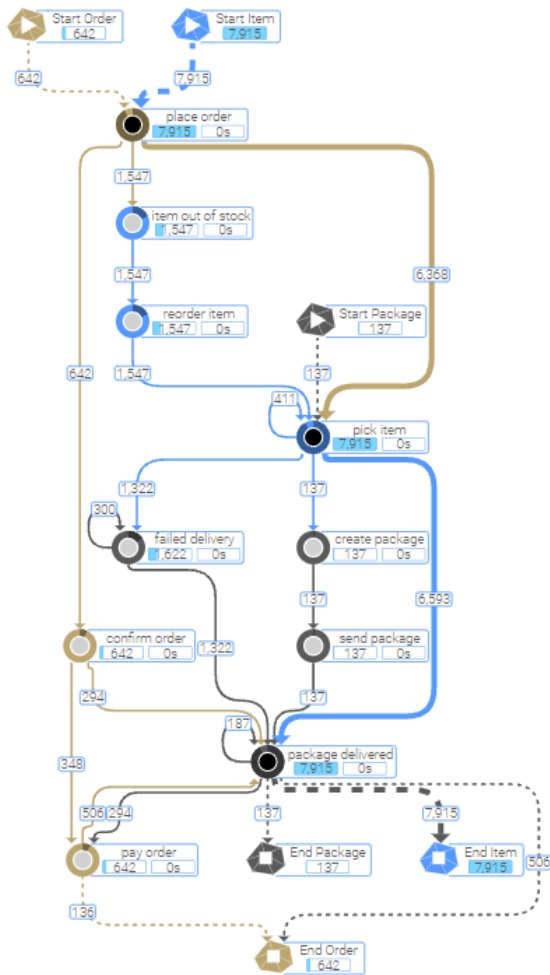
Start Order
642

Start Item
7,915

642

7,915

place order
7,915 0s

1,547

item out of stock
1,547 0s

1,547

reorder item
1,547 0s

6,368

Start Package
137

642

1,547

137

411

pick item
7,915 0s

1,322

137

300

failed delivery
1,622 0s

create package
137 0s

6,593

137

confirm order
642 0s

1,322

send package
137 0s

294

137

187

348

package delivered
7,915 0s

506 294

137

7,915

pay order
642 0s

End Package
137

End Item
7,915

506

136

End Order
642